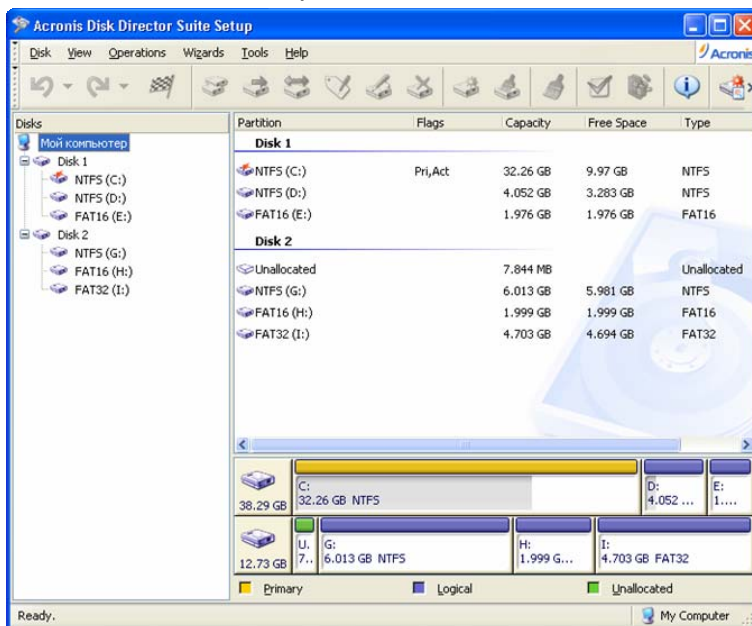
Acronis Disk Director Suite Setup

Disk View Operations Wizards Tools Help

Acronis

Disks

Мой компьютер
Disk 1
NTFS (C:)
NTFS (D:)
FAT16 (E:)
Disk 2
NTFS (G:)
FAT16 (H:)
FAT32 (I:)

| Partition | Flags | Capacity | Free Space | Type |
|---|---|---|---|---|
| Disk 1 | | | | |
| NTFS (C:) | Pri,Act | 32.26 GB | 9.97 GB | NTFS |
| NTFS (D:) | | 4.052 GB | 3.283 GB | NTFS |
| FAT16 (E:) | | 1.976 GB | 1.976 GB | FAT16 |
| Disk 2 | | | | |
| Unallocated | | 7.844 MB | | Unallocated |
| NTFS (G:) | | 6.013 GB | 5.981 GB | NTFS |
| FAT16 (H:) | | 1.999 GB | 1.999 GB | FAT16 |
| FAT32 (I:) | | 4.703 GB | 4.694 GB | FAT32 |

38.29 GB
C:
32.26 GB NTFS
D:
4.052 ...
E:
1....

12.73 GB
U.
7..
G:
6.013 GB NTFS
H:
1.999 G...
I:
4.703 GB FAT32

Primary Logical Unallocated

Ready.
My Computer